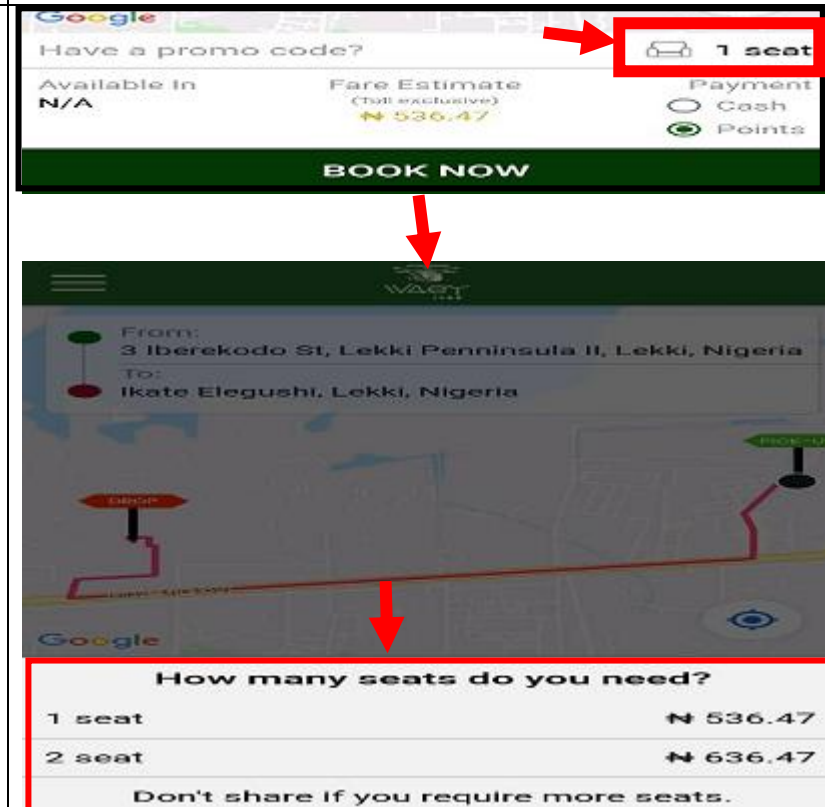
Google

Have a promo code?

1 seat

Available In
N/A

Fare Estimate
(Toll exclusive)
₦ 536.47

Payment
Cash
Points

BOOK NOW

WAGT

From:
3 Iberekodo St, Lekki Penninsula II, Lekki, Nigeria
To:
Ikate Elegushi, Lekki, Nigeria

PICK-U

DROP

Google

How many seats do you need?

1 seat ₦ 536.47

2 seat ₦ 636.47

Don't share if you require more seats.